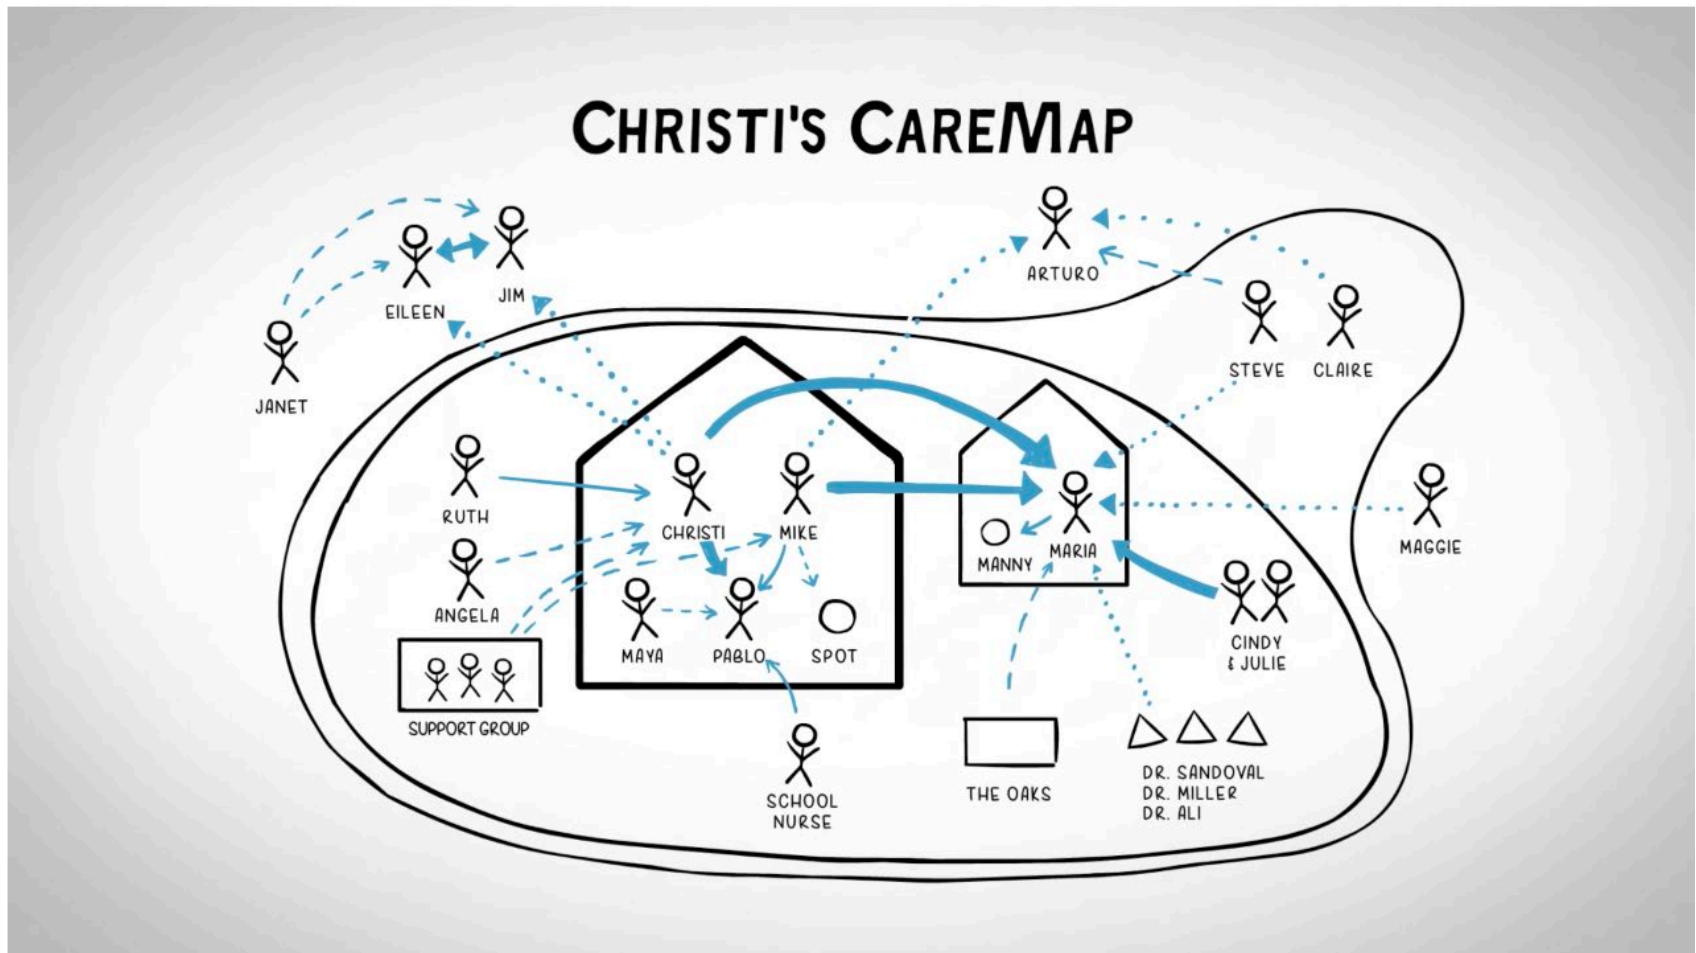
CHRISTI'S CAREMAP

EILEEN

JIM

JANET

ARTURO

STEVE

CLAIRE

RUTH

CHRISTI

MIKE

MANNY

MARIA

MAGGIE

ANGELA

MAYA

PABLO

SPOT

CINDY & JULIE

SUPPORT GROUP

SCHOOL NURSE

THE OAKS

DR. SANDOVAL
DR. MILLER
DR. ALI